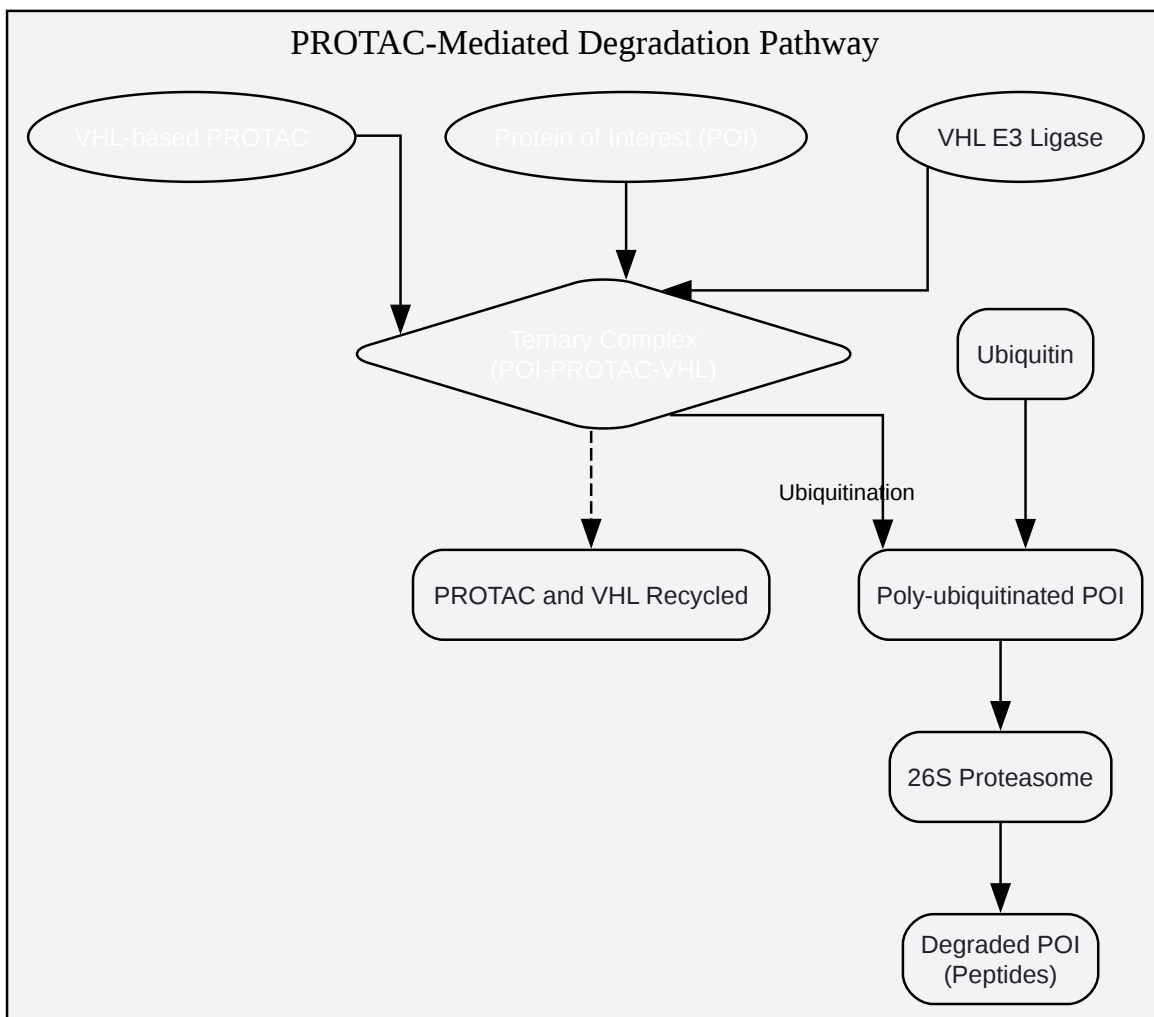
PROTAC-Mediated Degradation Pathway

VHL-based PROTAC

Protein of Interest (POI)

VHL E3 Ligase

Ternary Complex
(POI-PROTAC-VHL)

Ubiquitin

Ubiquitination

PROTAC and VHL Recycled

Poly-ubiquitinated POI

26S Proteasome

Degraded POI
(Peptides)